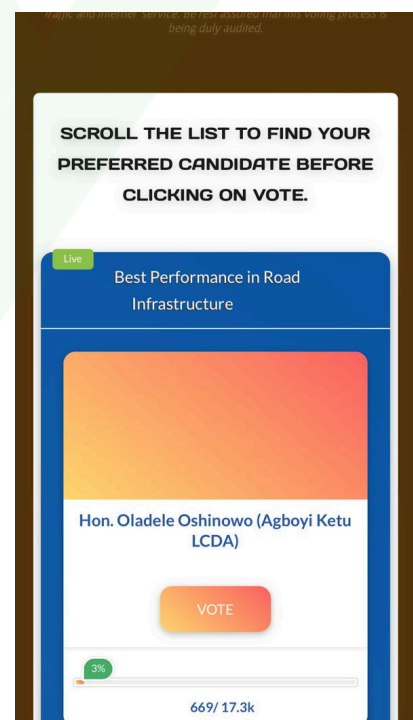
traffic and internet service. Be rest assured that this voting process is being duly audited.

SCROLL THE LIST TO FIND YOUR PREFERRED CANDIDATE BEFORE CLICKING ON VOTE.

Live

Best Performance in Road Infrastructure

Hon. Oladele Oshinowo (Agboyi Ketu LCDA)

VOTE

3%

669/ 17.3k